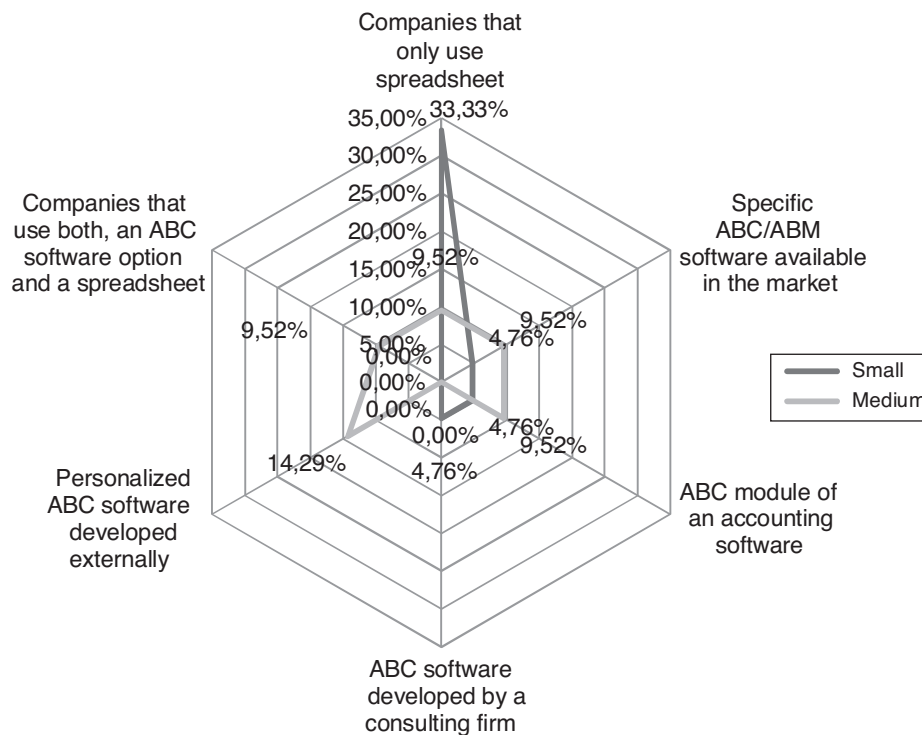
Companies that only use spreadsheet

33,33%

35,00%
30,00%
25,00%
20,00%
15,00%
10,00%
5,00%
0,00%

9,52%

Specific ABC/ABM software available in the market

9,52%
4,76%

Companies that use both, an ABC software option and a spreadsheet

9,52%

0,00%
0,00%
0,00%

Small
Medium

4,76%
9,52%

0,00%
4,76%

14,29%

Personalized ABC software developed externally

ABC module of an accounting software

ABC software developed by a consulting firm